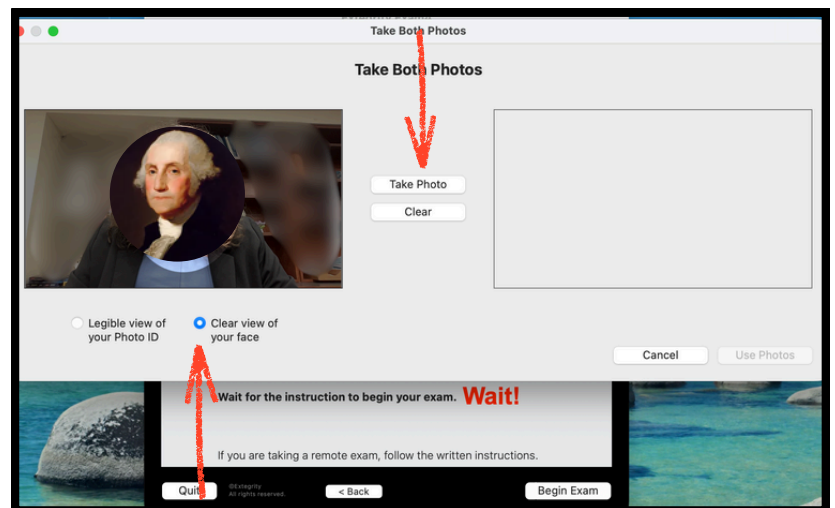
Take Both Photos

Take Both Photos

Take Photo

Clear

Legible view of your Photo ID

Clear view of your face

Cancel

Use Photos

Wait for the instruction to begin your exam. Wait!

If you are taking a remote exam, follow the written instructions.

Quit

©Extegrity All rights reserved.

< Back

Begin Exam